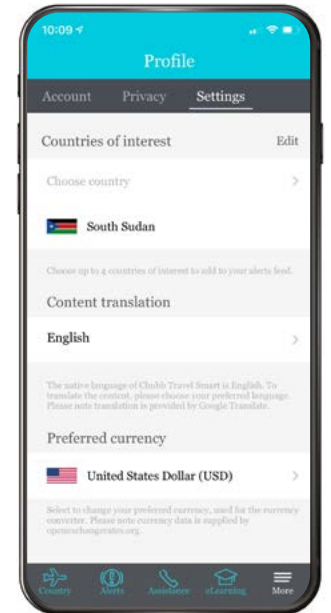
10:09

Profile

Account Privacy Settings

Countries of interest Edit

Choose country >

South Sudan

Choose up to 4 countries of interest to add to your alerts feed.

Content translation

English >

The native language of Chubb Travel Smart is English. To translate the content, please choose your preferred language. Please note translation is provided by Google Translate.

Preferred currency

United States Dollar (USD) >

Select to change your preferred currency, used for the currency converter. Please note currency data is supplied by openexchangerates.org.

Country Alerts Assistance eLearning More